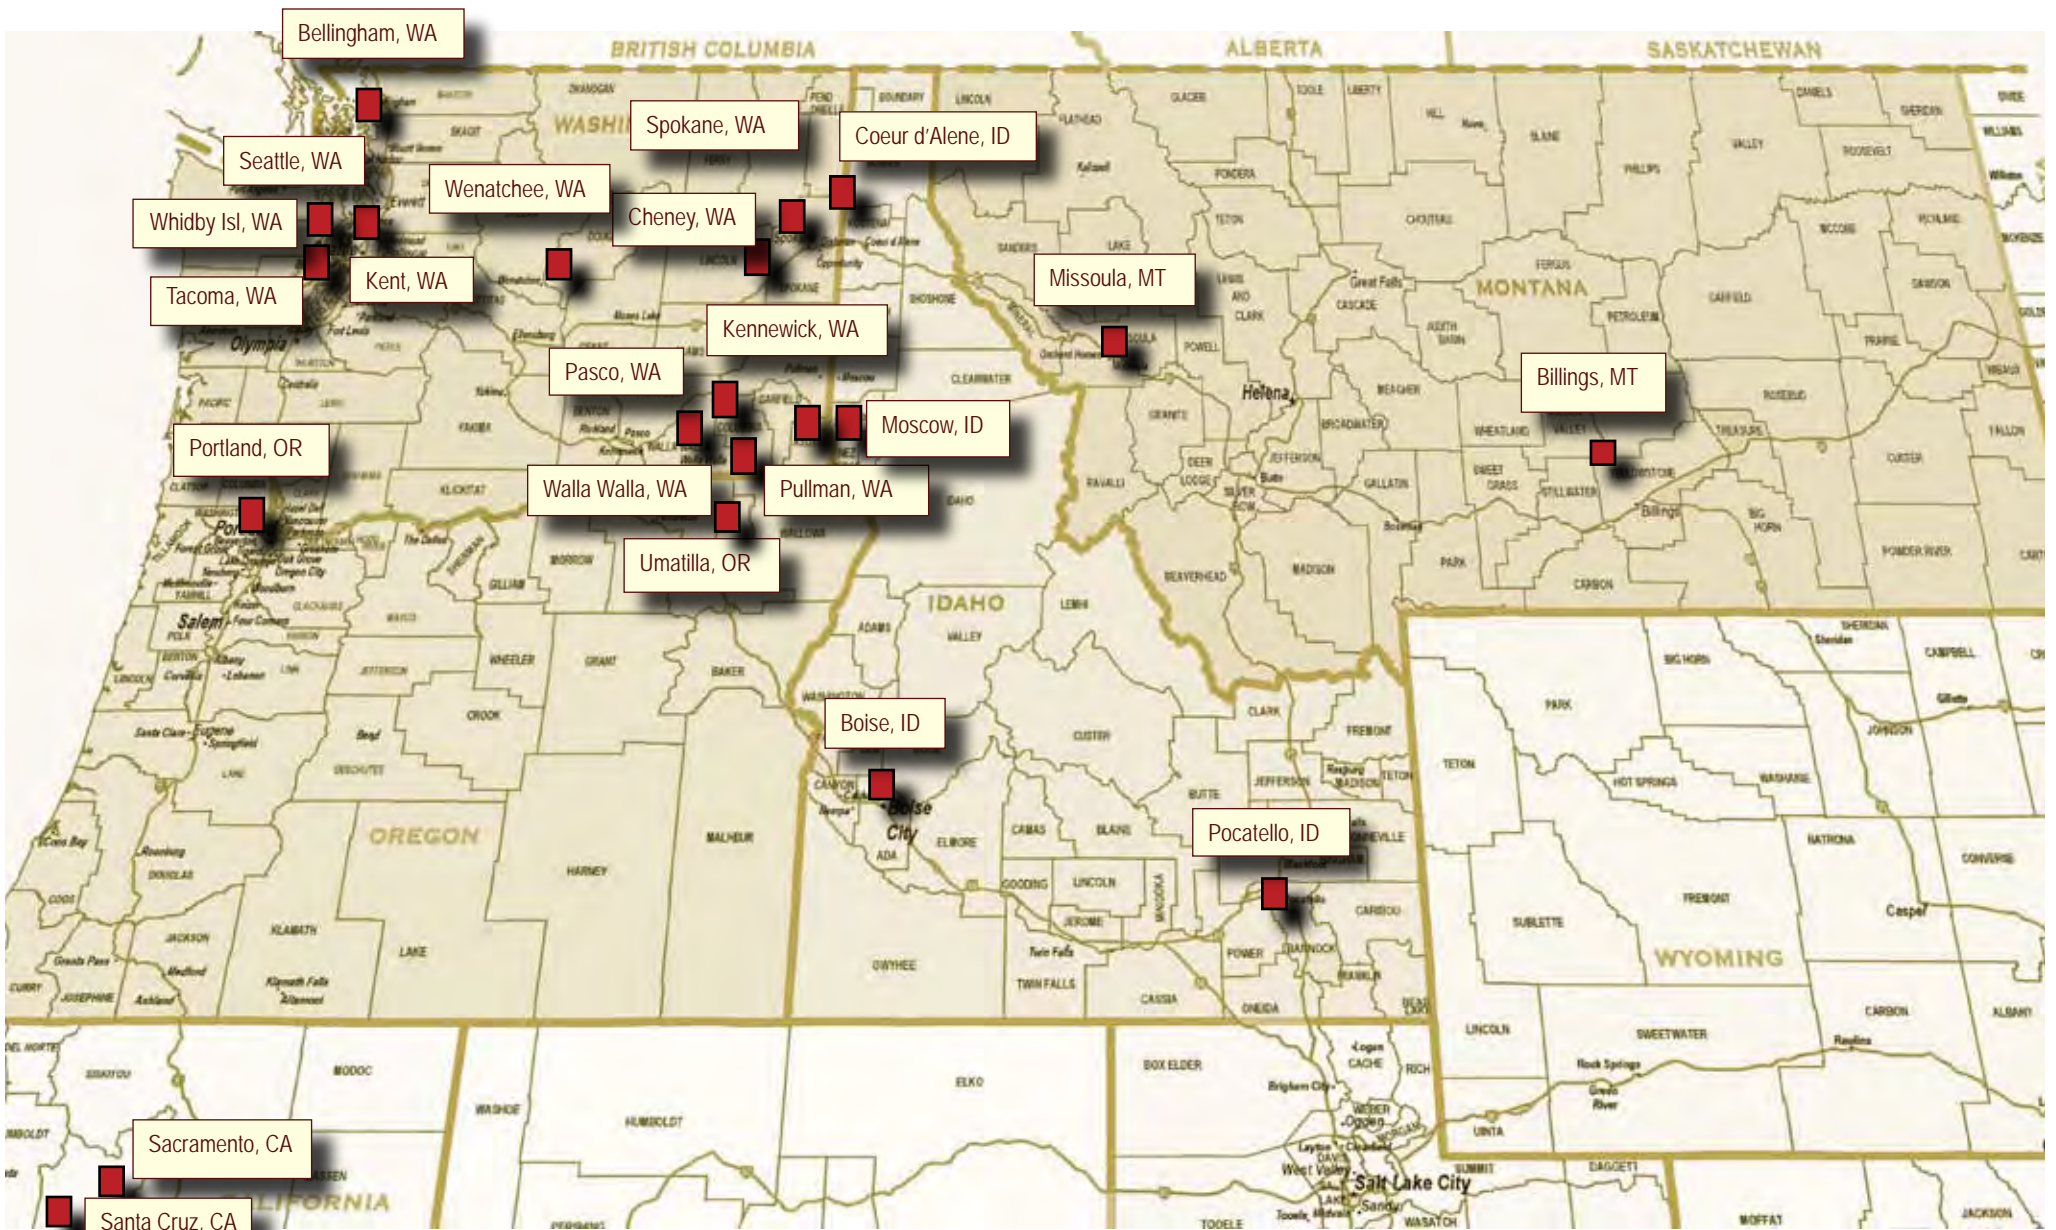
Bellingham, WA
BRITISH COLUMBIA
ALBERTA
SASKATCHEWAN
Spokane, WA
Coeur d'Alene, ID
Seattle, WA
Wenatchee, WA
Cheney, WA
Whidby Isl, WA
Kent, WA
Tacoma, WA
Missoula, MT
MONTANA
Kennewick, WA
Pasco, WA
Billings, MT
Helena
Moscow, ID
Portland, OR
Walla Walla, WA
Pullman, WA
Umatilla, OR
IDAHO
Salem
Boise, ID
OREGON
Boise City
Pocatello, ID
WYOMING
Casper
Sacramento, CA
Santa Cruz, CA
CALIFORNIA
Salt Lake City
Ogden
Great Falls
Olympia